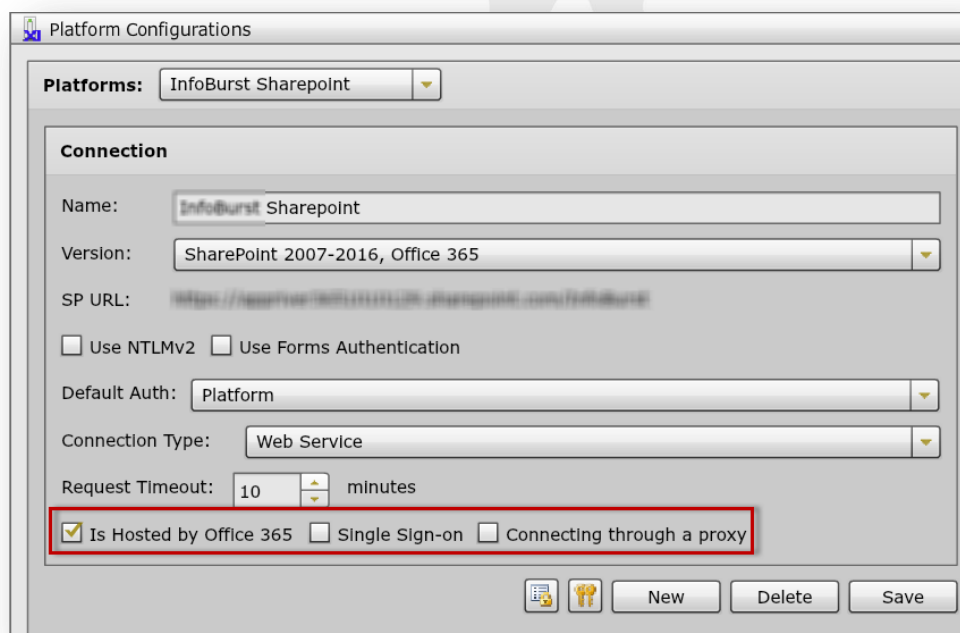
Platform Configurations

Platforms: InfoBurst Sharepoint

Connection

Name: InfoBurst Sharepoint

Version: SharePoint 2007-2016, Office 365

SP URL: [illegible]

Use NTLMv2 Use Forms Authentication

Default Auth: Platform

Connection Type: Web Service

Request Timeout: 10 minutes

Is Hosted by Office 365 Single Sign-on Connecting through a proxy

New Delete Save